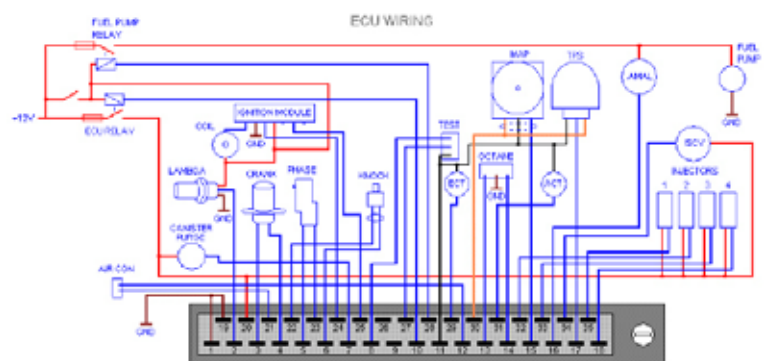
ECU WIRING

FUEL PUMP RELAY

+12V

ECU RELAY

IGNITION MODULE

COIL

GND

LAMBDA

GND

CRANK

PHASE

KNOCK

CANISTER PURGE

AIR CON

GND

TESS

MAP

TPS

AMAL

FUEL PUMP

GND

ECT

OCTANE

GND

ACT

ISCV

INJECTORS

1 2 3 4

19 20 21 22 23 24 25 26 27 28 29 30 31 32 33 34 35

1 2 3 4 5 6 7 8 9 10 11 12 13 14 15 16 17 18